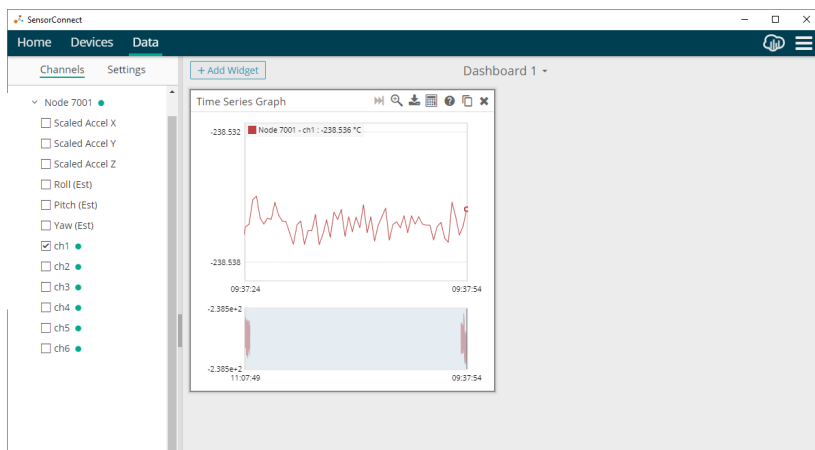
SensorConnect

Home Devices Data

Channels Settings

Node 7001

Scaled Accel X
Scaled Accel Y
Scaled Accel Z
Roll (Est)
Pitch (Est)
Yaw (Est)
ch1
ch2
ch3
ch4
ch5
ch6

+ Add Widget

Dashboard 1

Time Series Graph

Node 7001 - ch1 : -238.536 °C

-238.532

-238.538

09:37:24

09:37:54

-2.385e+2

-2.385e+2

11:07:49

09:37:54